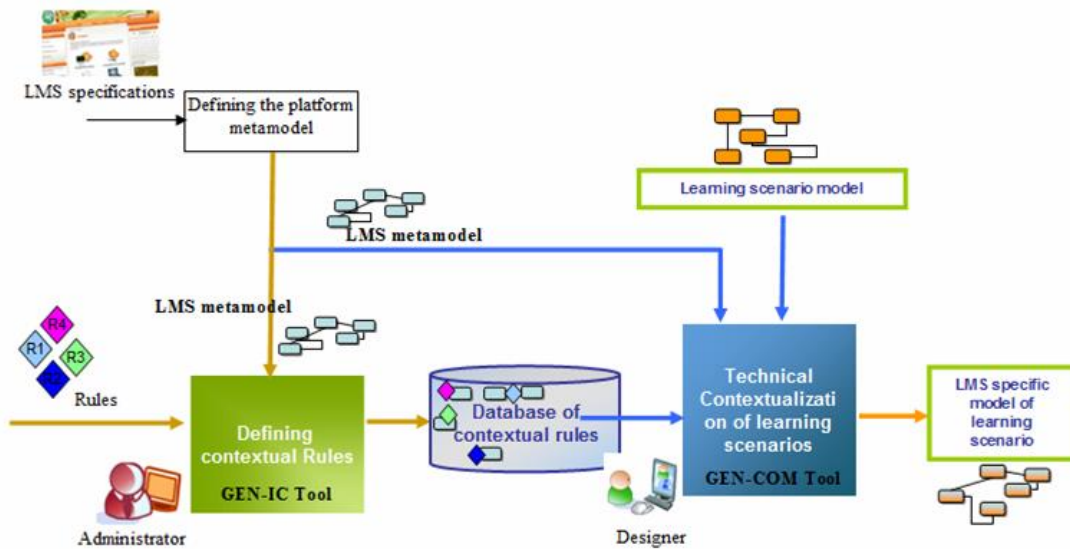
LMS specifications

Defining the platform metamodel

Learning scenario model

LMS metamodel

LMS metamodel

R4

R1

R3

Rules

Defining contextual Rules

GEN-IC Tool

Database of contextual rules

Technical Contextualization of learning scenarios

GEN-COM Tool

LMS specific model of learning scenario

Administrator

Designer